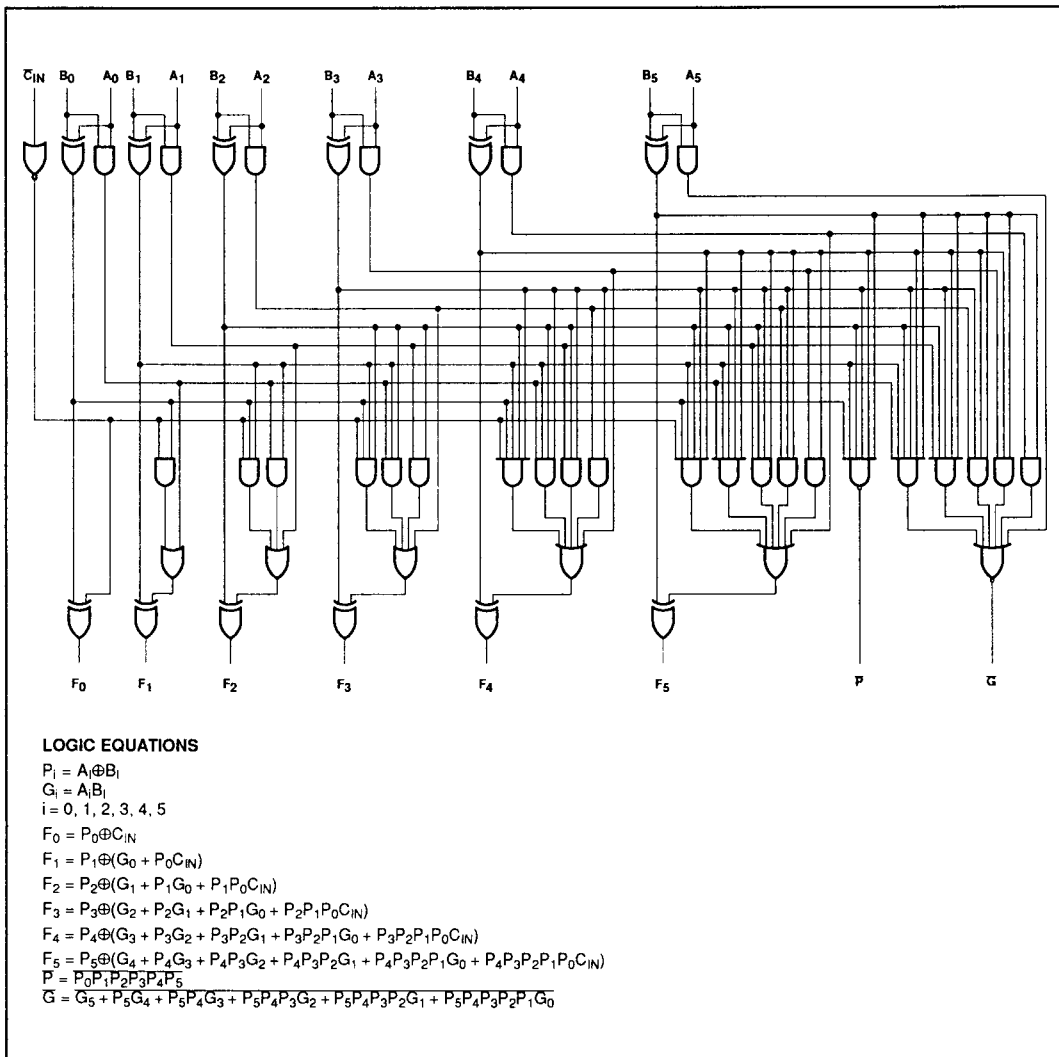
$\overline{C}_{IN}$ $B_0$ $A_0$ $B_1$ $A_1$ $B_2$ $A_2$ $B_3$ $A_3$ $B_4$ $A_4$ $B_5$ $A_5$

$F_0$ $F_1$ $F_2$ $F_3$ $F_4$ $F_5$ $\overline{P}$ $\overline{G}$

LOGIC EQUATIONS

$P_i = A_i \oplus B_i$
$G_i = A_i B_i$
$i = 0, 1, 2, 3, 4, 5$

$F_0 = P_0 \oplus C_{IN}$

$F_1 = P_1 \oplus (G_0 + P_0 C_{IN})$

$F_2 = P_2 \oplus (G_1 + P_1 G_0 + P_1 P_0 C_{IN})$

$F_3 = P_3 \oplus (G_2 + P_2 G_1 + P_2 P_1 G_0 + P_2 P_1 P_0 C_{IN})$

$F_4 = P_4 \oplus (G_3 + P_3 G_2 + P_3 P_2 G_1 + P_3 P_2 P_1 G_0 + P_3 P_2 P_1 P_0 C_{IN})$

$F_5 = P_5 \oplus (G_4 + P_4 G_3 + P_4 P_3 G_2 + P_4 P_3 P_2 G_1 + P_4 P_3 P_2 P_1 G_0 + P_4 P_3 P_2 P_1 P_0 C_{IN})$
$\overline{P} = \overline{P_0 P_1 P_2 P_3 P_4 P_5}$
$\overline{G} = \overline{G_5 + P_5 G_4 + P_5 P_4 G_3 + P_5 P_4 P_3 G_2 + P_5 P_4 P_3 P_2 G_1 + P_5 P_4 P_3 P_2 P_1 G_0}$